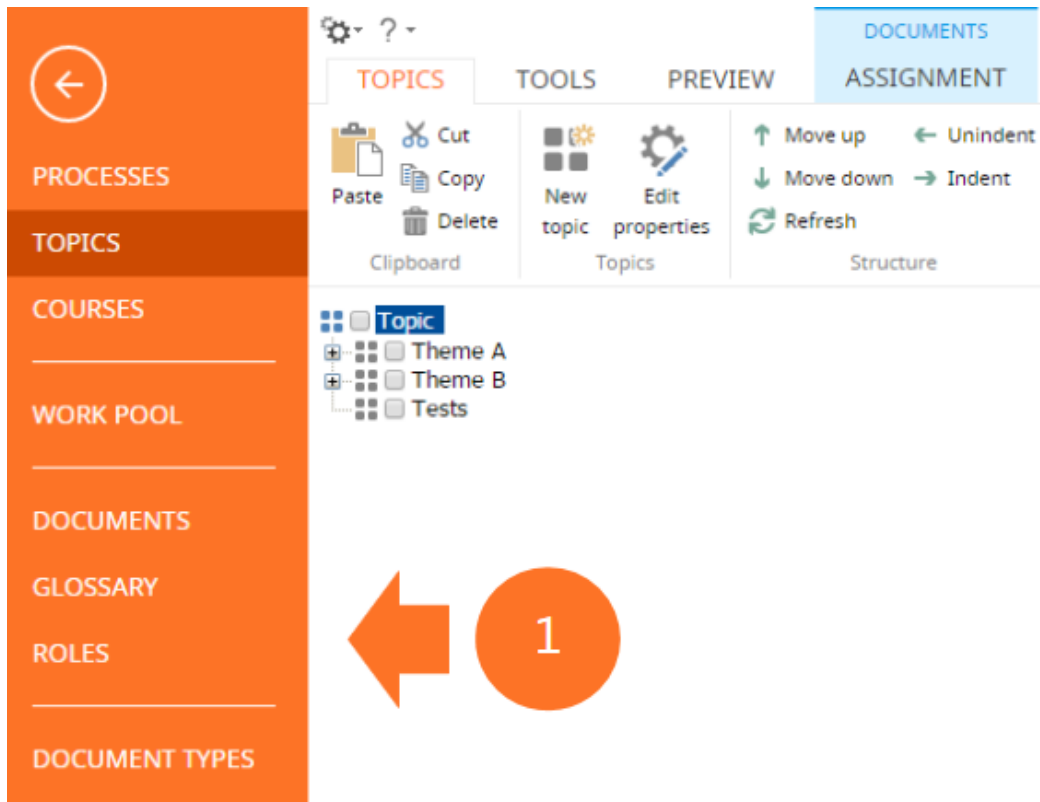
PROCESSES
TOPICS
COURSES
WORK POOL
DOCUMENTS
GLOSSARY
ROLES
DOCUMENT TYPES

?
DOCUMENTS
TOPICS TOOLS PREVIEW ASSIGNMENT

Paste
Cut
Copy
Delete
Clipboard

New topic
Edit properties
Topics

Move up
Move down
Refresh
Unindent
Indent
Structure

Topic
Theme A
Theme B
Tests

1